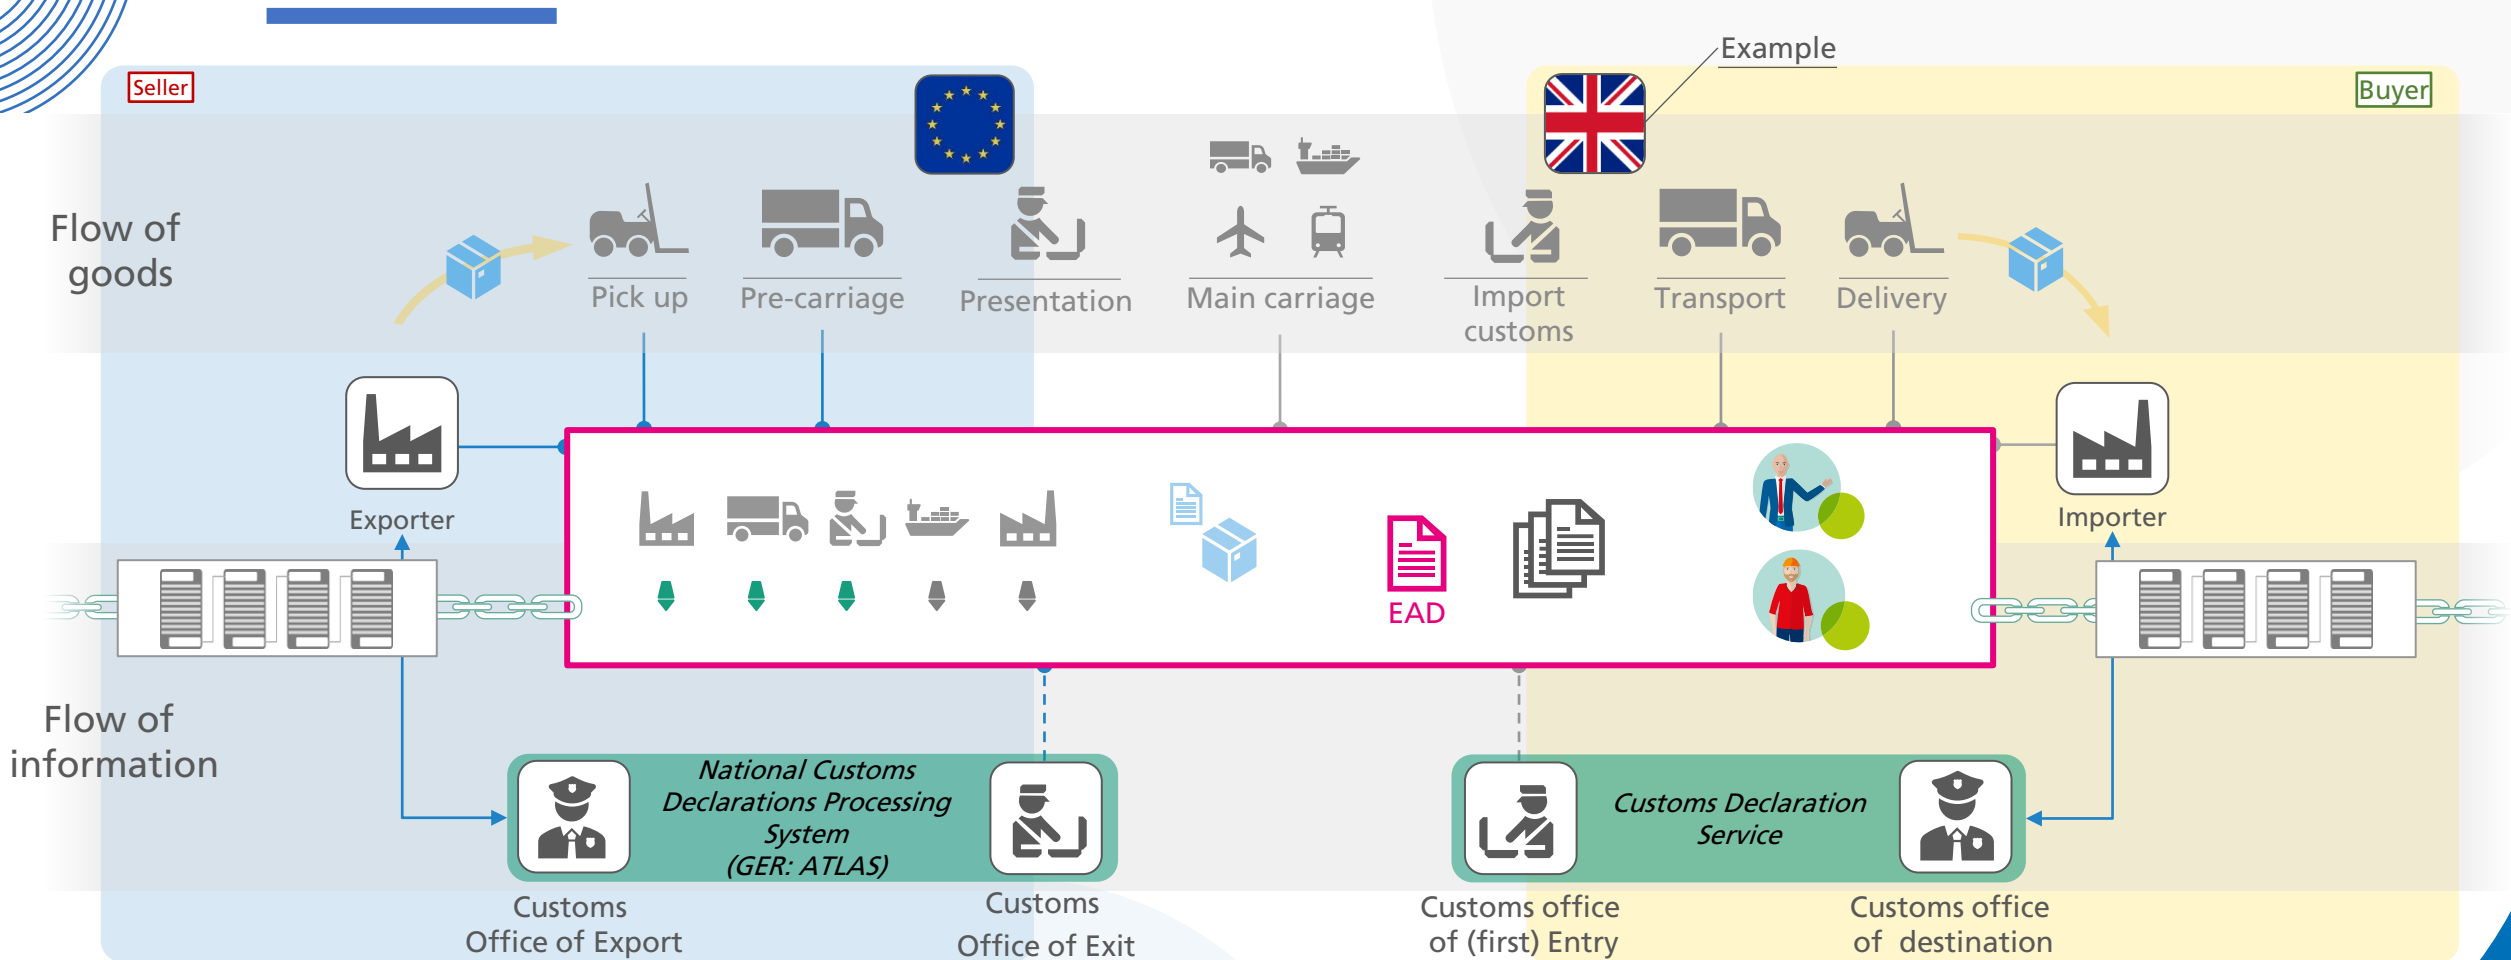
Example

Seller

Buyer

Flow of goods

Pick up

Pre-carriage

Presentation

Main carriage

Import customs

Transport

Delivery

Exporter

Importer

EAD

Flow of information

National Customs Declarations Processing System (GER: ATLAS)

Customs Office of Export

Customs Office of Exit

Customs Declaration Service

Customs office of (first) Entry

Customs office of destination